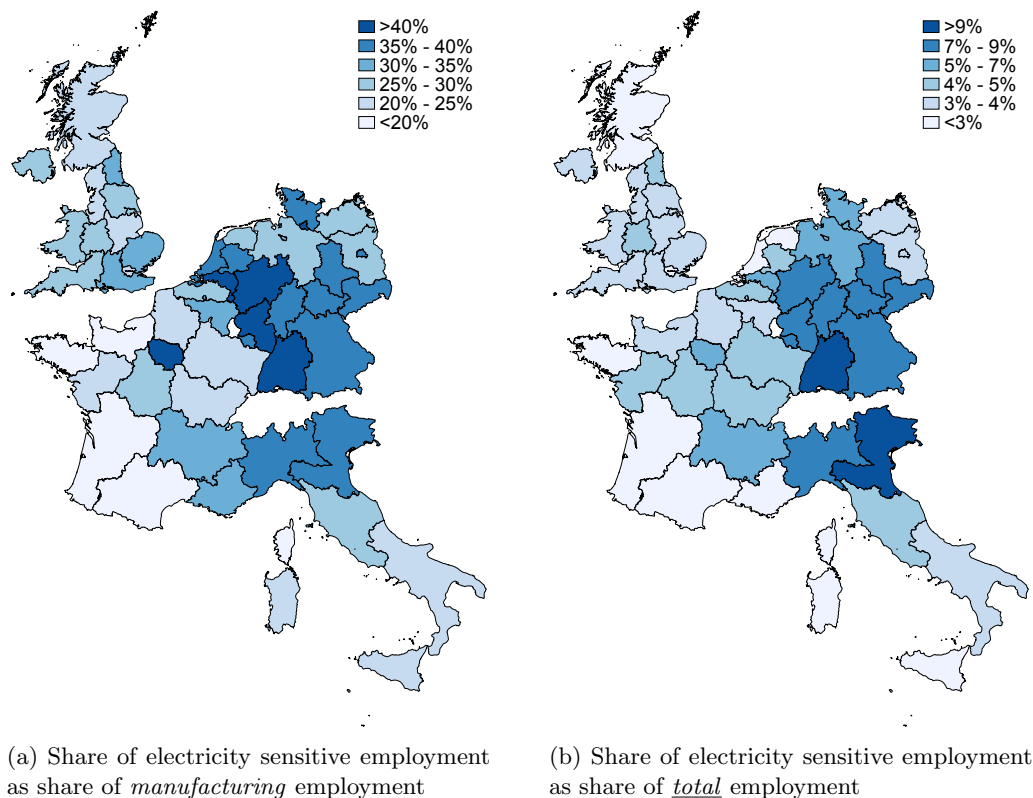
>40%
35% - 40%
30% - 35%
25% - 30%
20% - 25%
<20%

>9%
7% - 9%
5% - 7%
4% - 5%
3% - 4%
<3%

(a) Share of electricity sensitive employment as share of *manufacturing* employment

(b) Share of electricity sensitive employment as share of *total* employment